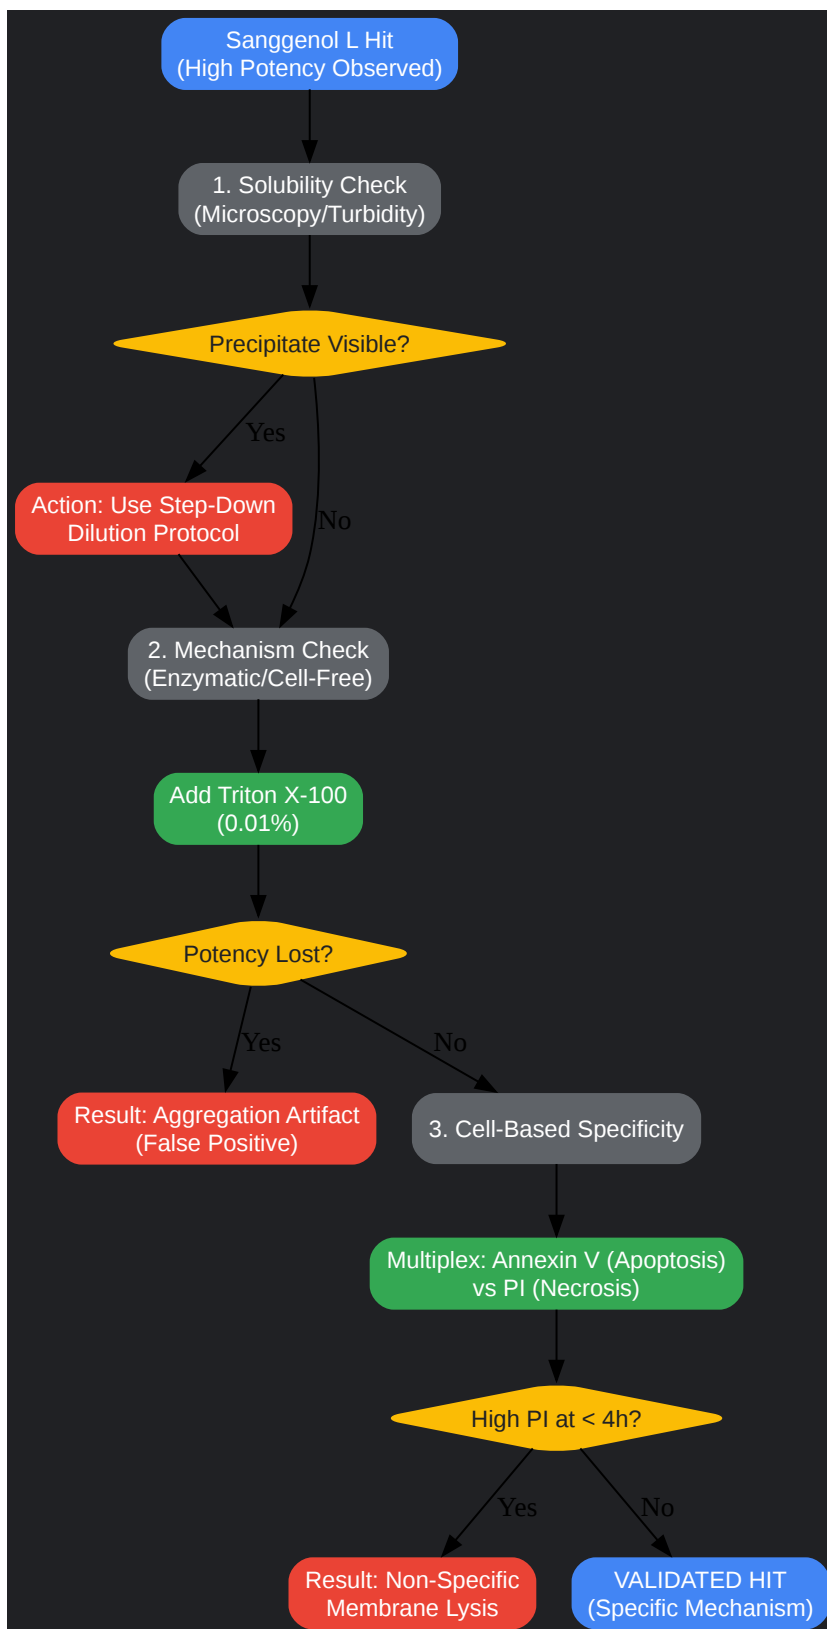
Sanggenol L Hit
(High Potency Observed)

1. Solubility Check
(Microscopy/Turbidity)

Precipitate Visible?

Yes

No

Action: Use Step-Down Dilution Protocol

2. Mechanism Check
(Enzymatic/Cell-Free)

Add Triton X-100
(0.01%)

Potency Lost?

Yes

No

Result: Aggregation Artifact
(False Positive)

3. Cell-Based Specificity

Multiplex: Annexin V (Apoptosis) vs PI (Necrosis)

High PI at < 4h?

Yes

No

Result: Non-Specific Membrane Lysis

VALIDATED HIT
(Specific Mechanism)